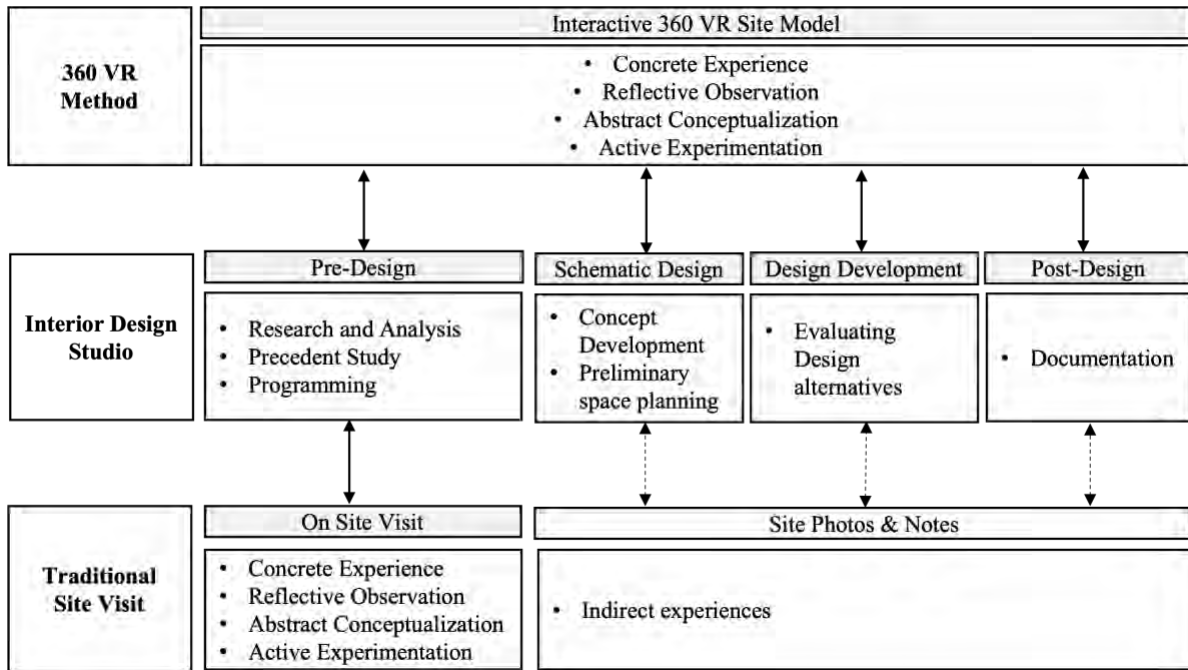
360 VR Method

Interactive 360 VR Site Model

- Concrete Experience
- Reflective Observation
- Abstract Conceptualization
- Active Experimentation

Interior Design Studio

Pre-Design

- Research and Analysis
- Precedent Study
- Programming

Schematic Design

- Concept Development
- Preliminary space planning

Design Development

- Evaluating Design alternatives

Post-Design

- Documentation

Traditional Site Visit

On Site Visit

- Concrete Experience
- Reflective Observation
- Abstract Conceptualization
- Active Experimentation

Site Photos & Notes

- Indirect experiences